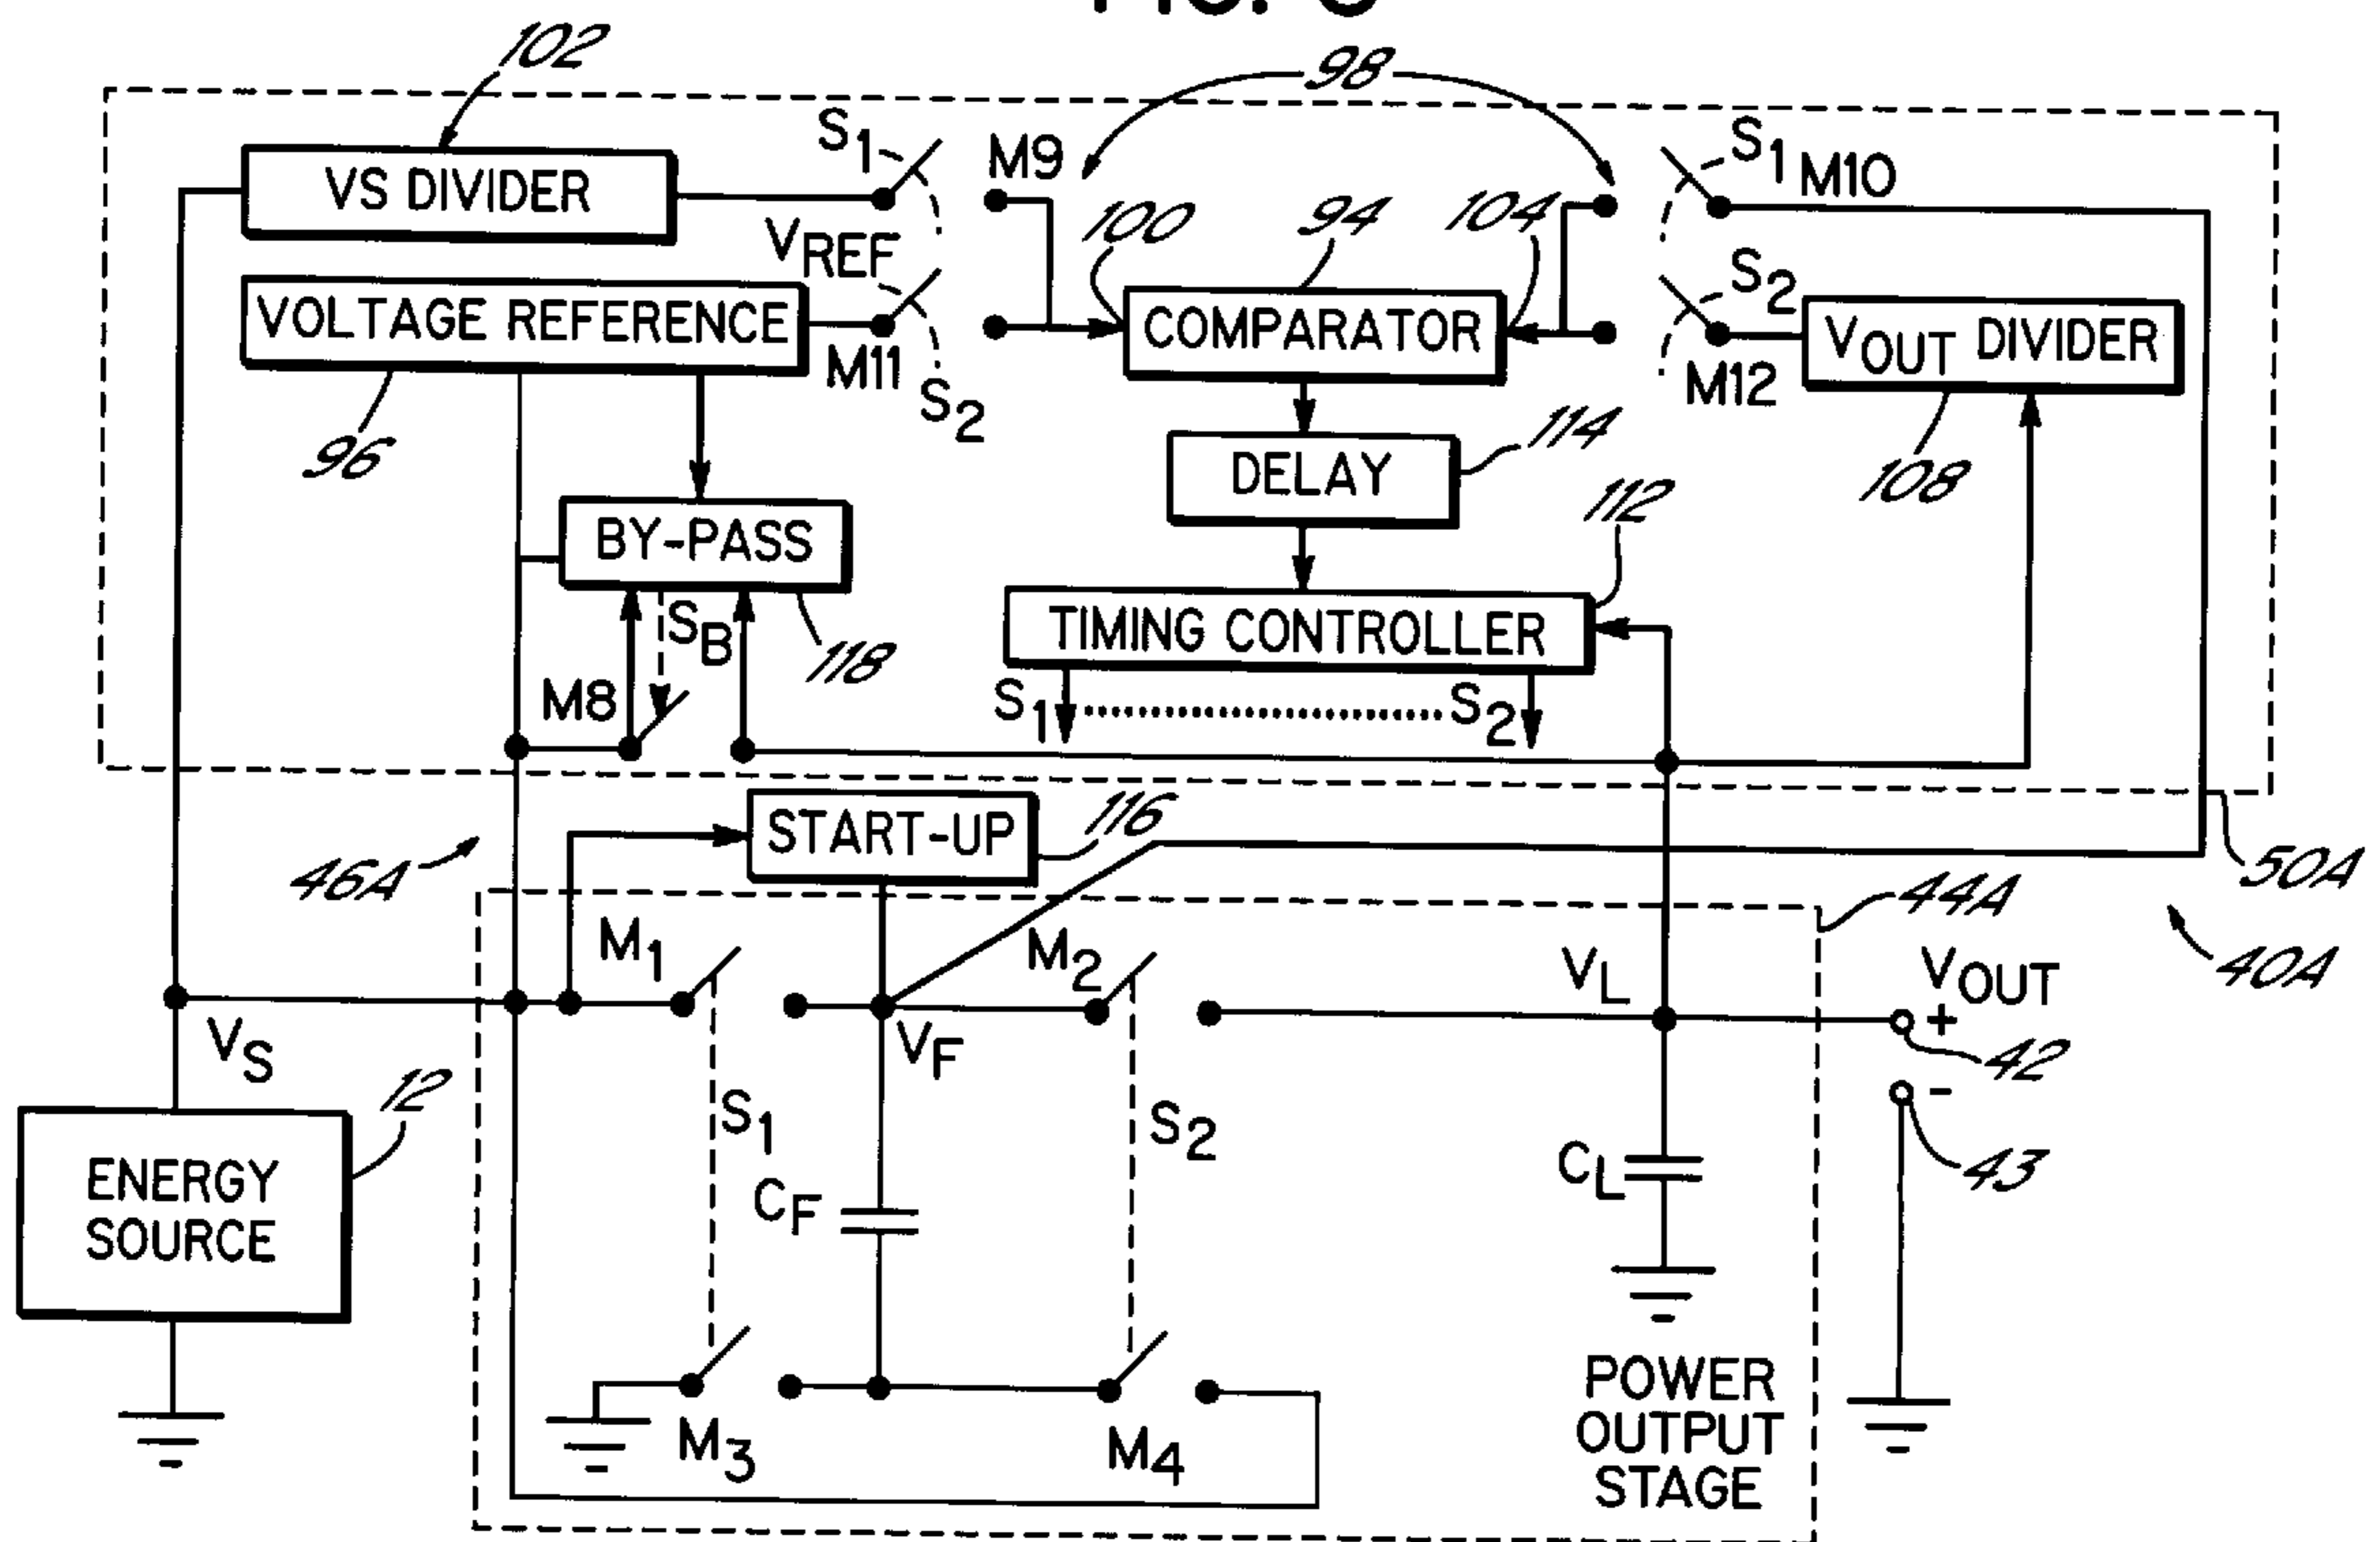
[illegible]

102
98
VS DIVIDER
$S_1$
M9
$S_1$
M10
$V_{REF}$
100
94
104
$S_2$
VOLTAGE REFERENCE
COMPARATOR
$V_{OUT}$ DIVIDER
M11
$S_2$
M12
96
DELAY
114
108
BY-PASS
112
$S_B$
TIMING CONTROLLER
118
M8
$S_1$
$S_2$
START-UP
116
46A
50A
44A
$M_1$
$M_2$
$V_L$
$V_{OUT}$
40A
+
$V_F$
42
$V_S$
12
-
$S_1$
$S_2$
43
ENERGY SOURCE
$C_F$
$C_L$
POWER OUTPUT STAGE
$M_3$
$M_4$